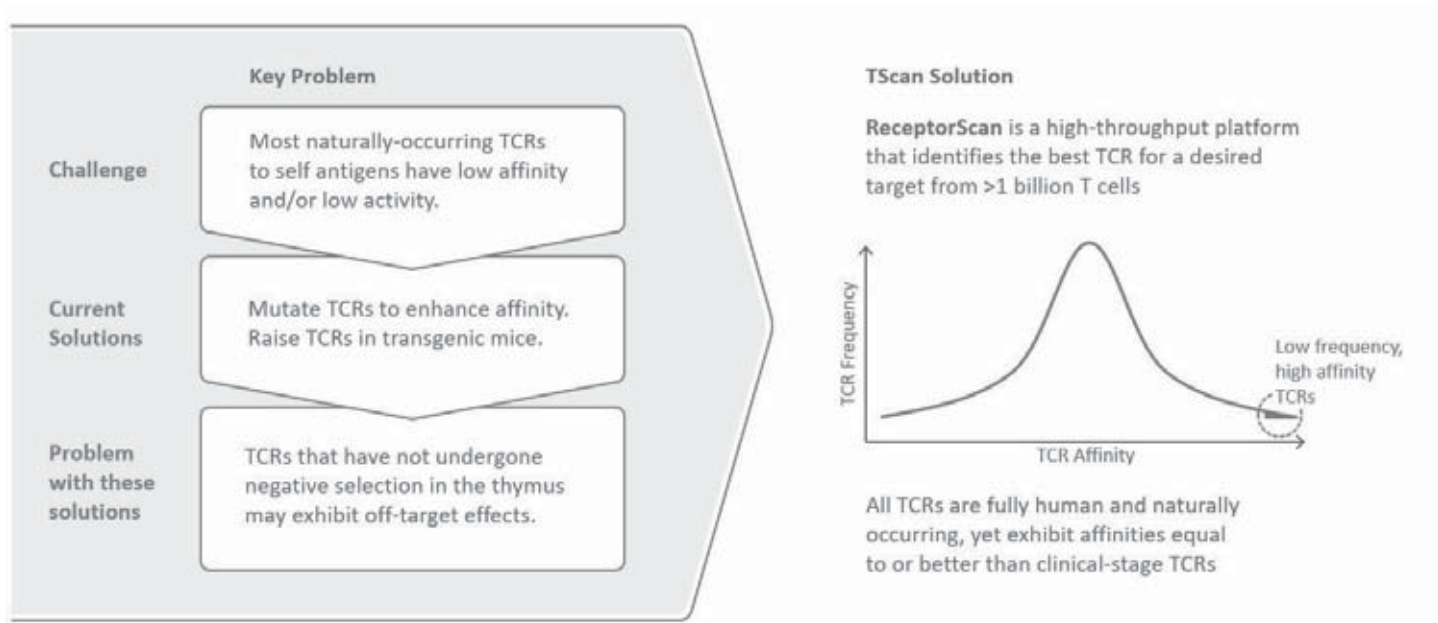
Key Problem

Challenge

Most naturally-occurring TCRs to self antigens have low affinity and/or low activity.

Current Solutions

Mutate TCRs to enhance affinity. Raise TCRs in transgenic mice.

Problem with these solutions

TCRs that have not undergone negative selection in the thymus may exhibit off-target effects.

TScan Solution

**ReceptorScan** is a high-throughput platform that identifies the best TCR for a desired target from >1 billion T cells

TCR Frequency

TCR Affinity

Low frequency, high affinity TCRs

All TCRs are fully human and naturally occurring, yet exhibit affinities equal to or better than clinical-stage TCRs